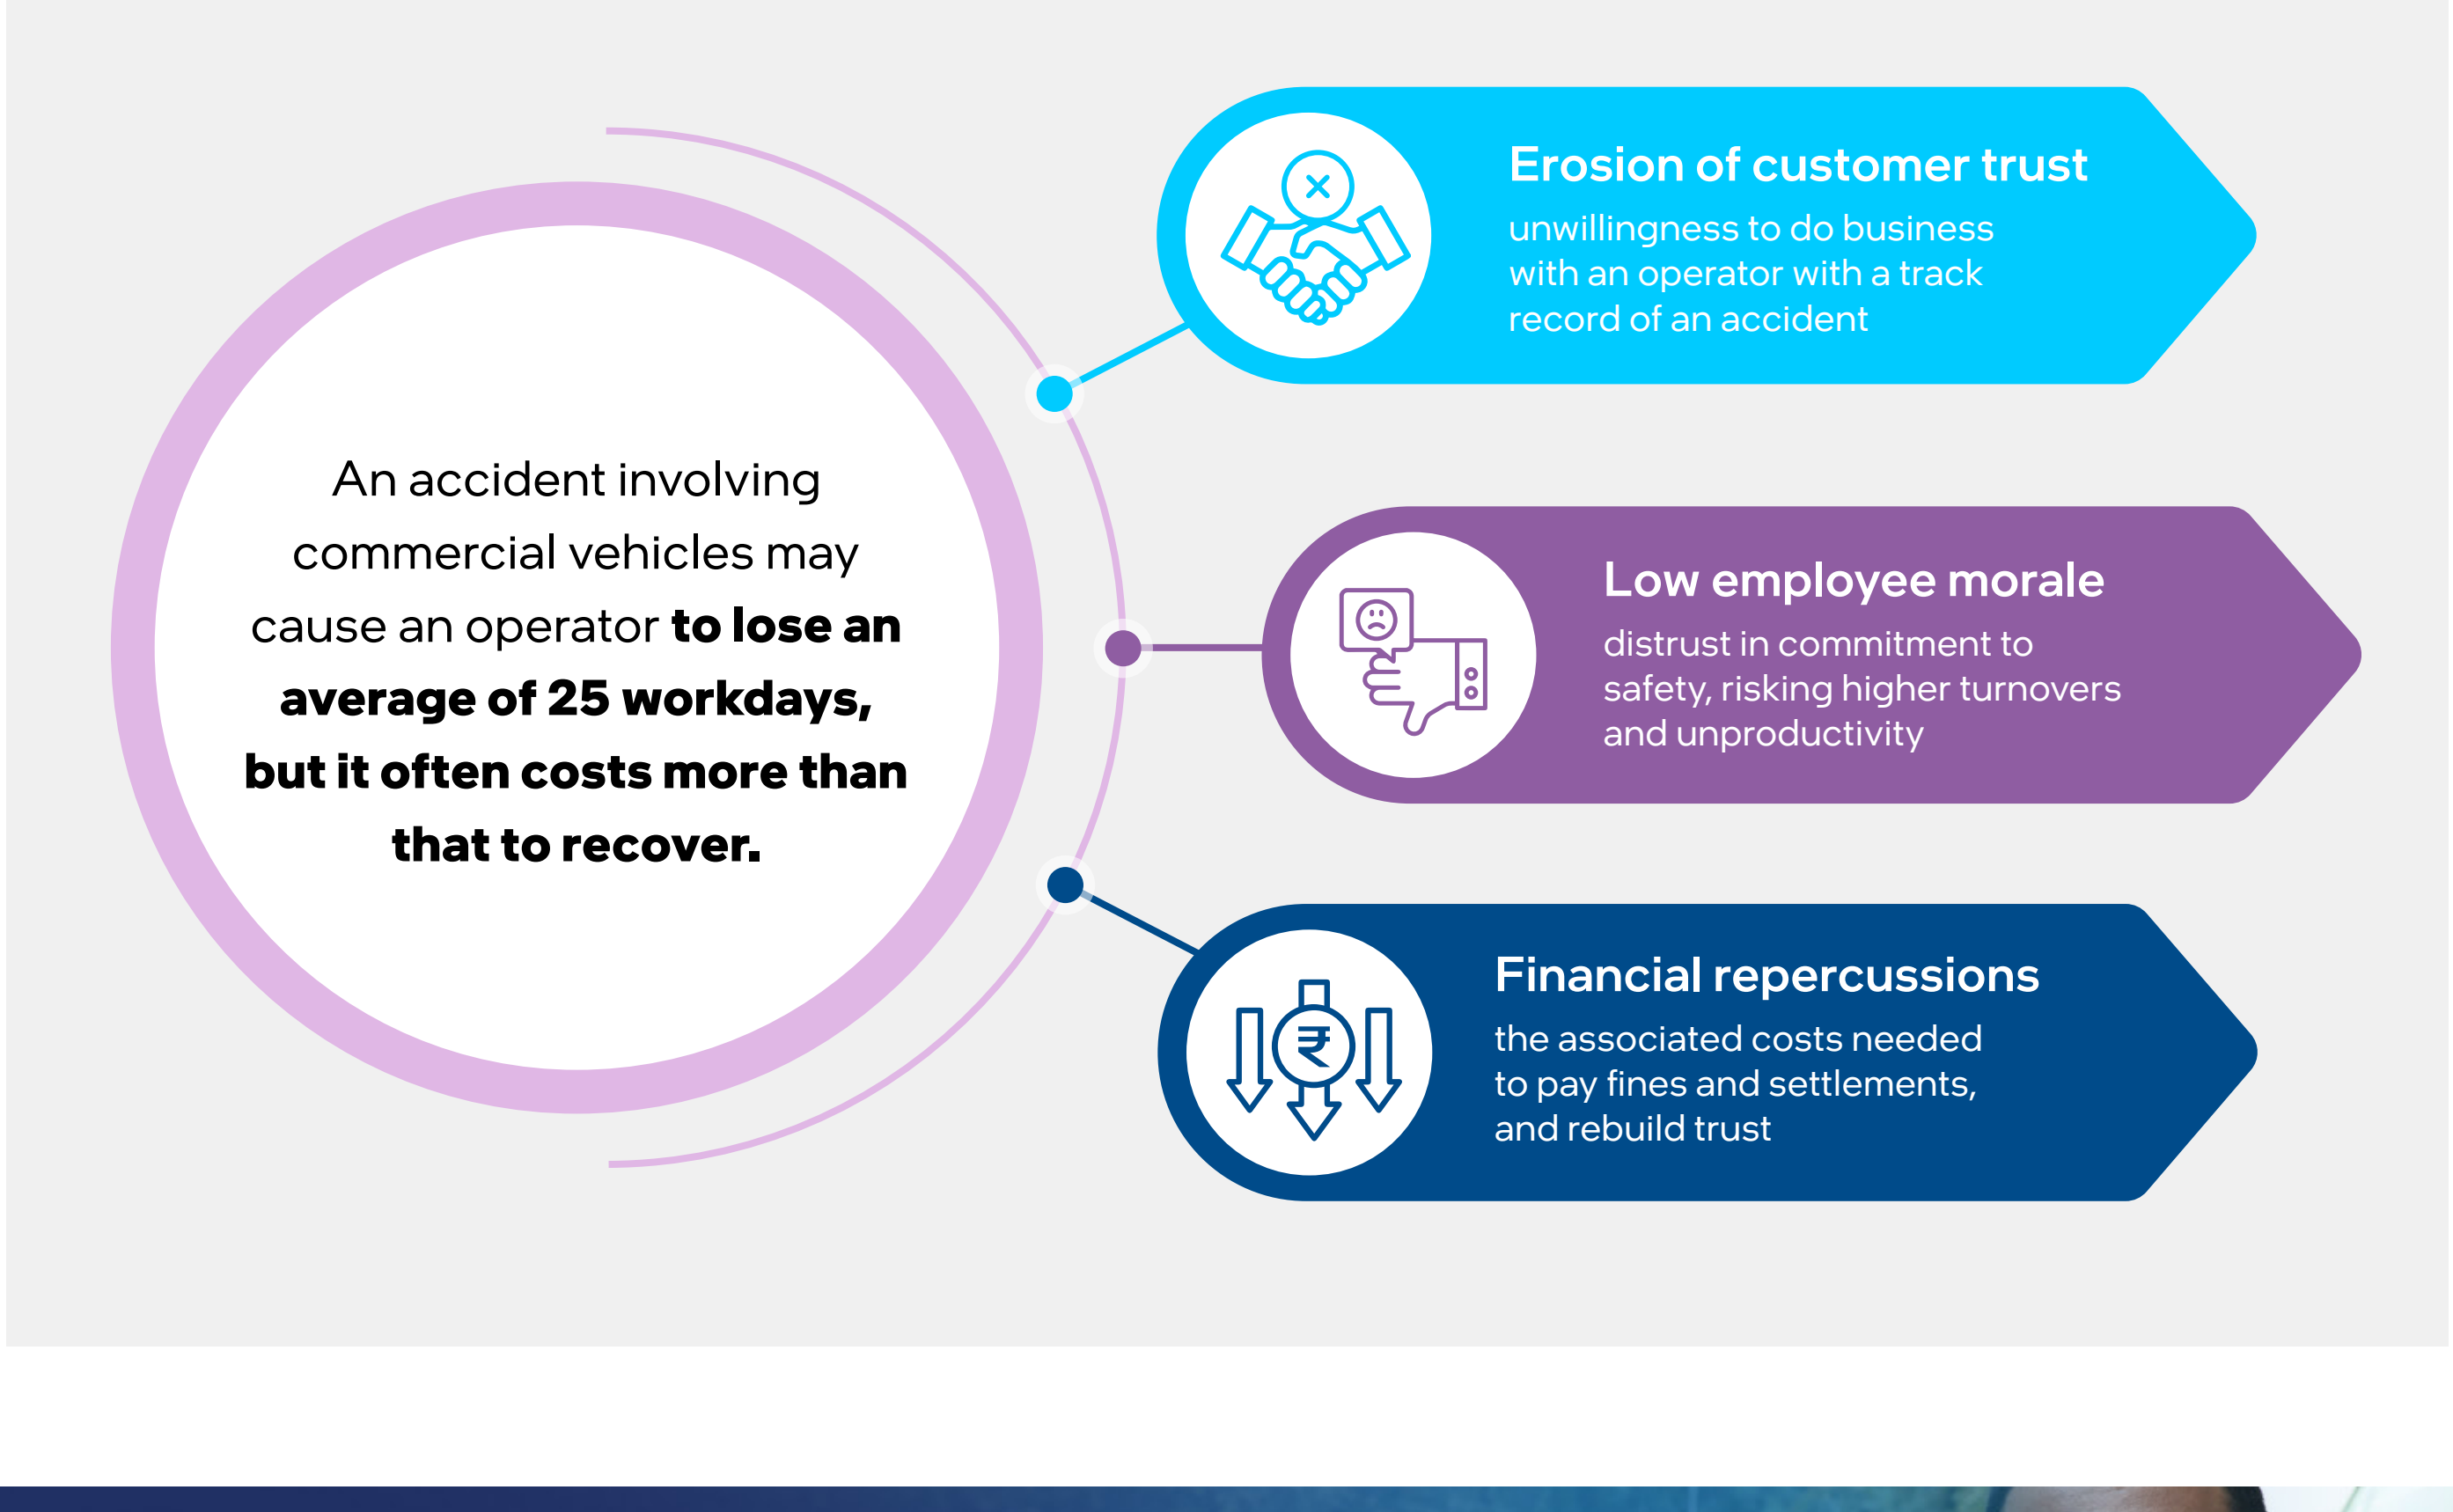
An accident involving commercial vehicles may cause an operator **to lose an average of 25 workdays, but it often costs more than that to recover.**

Erosion of customer trust

unwillingness to do business with an operator with a track record of an accident

Low employee morale

distrust in commitment to safety, risking higher turnovers and unproductivity

Financial repercussions

the associated costs needed to pay fines and settlements, and rebuild trust